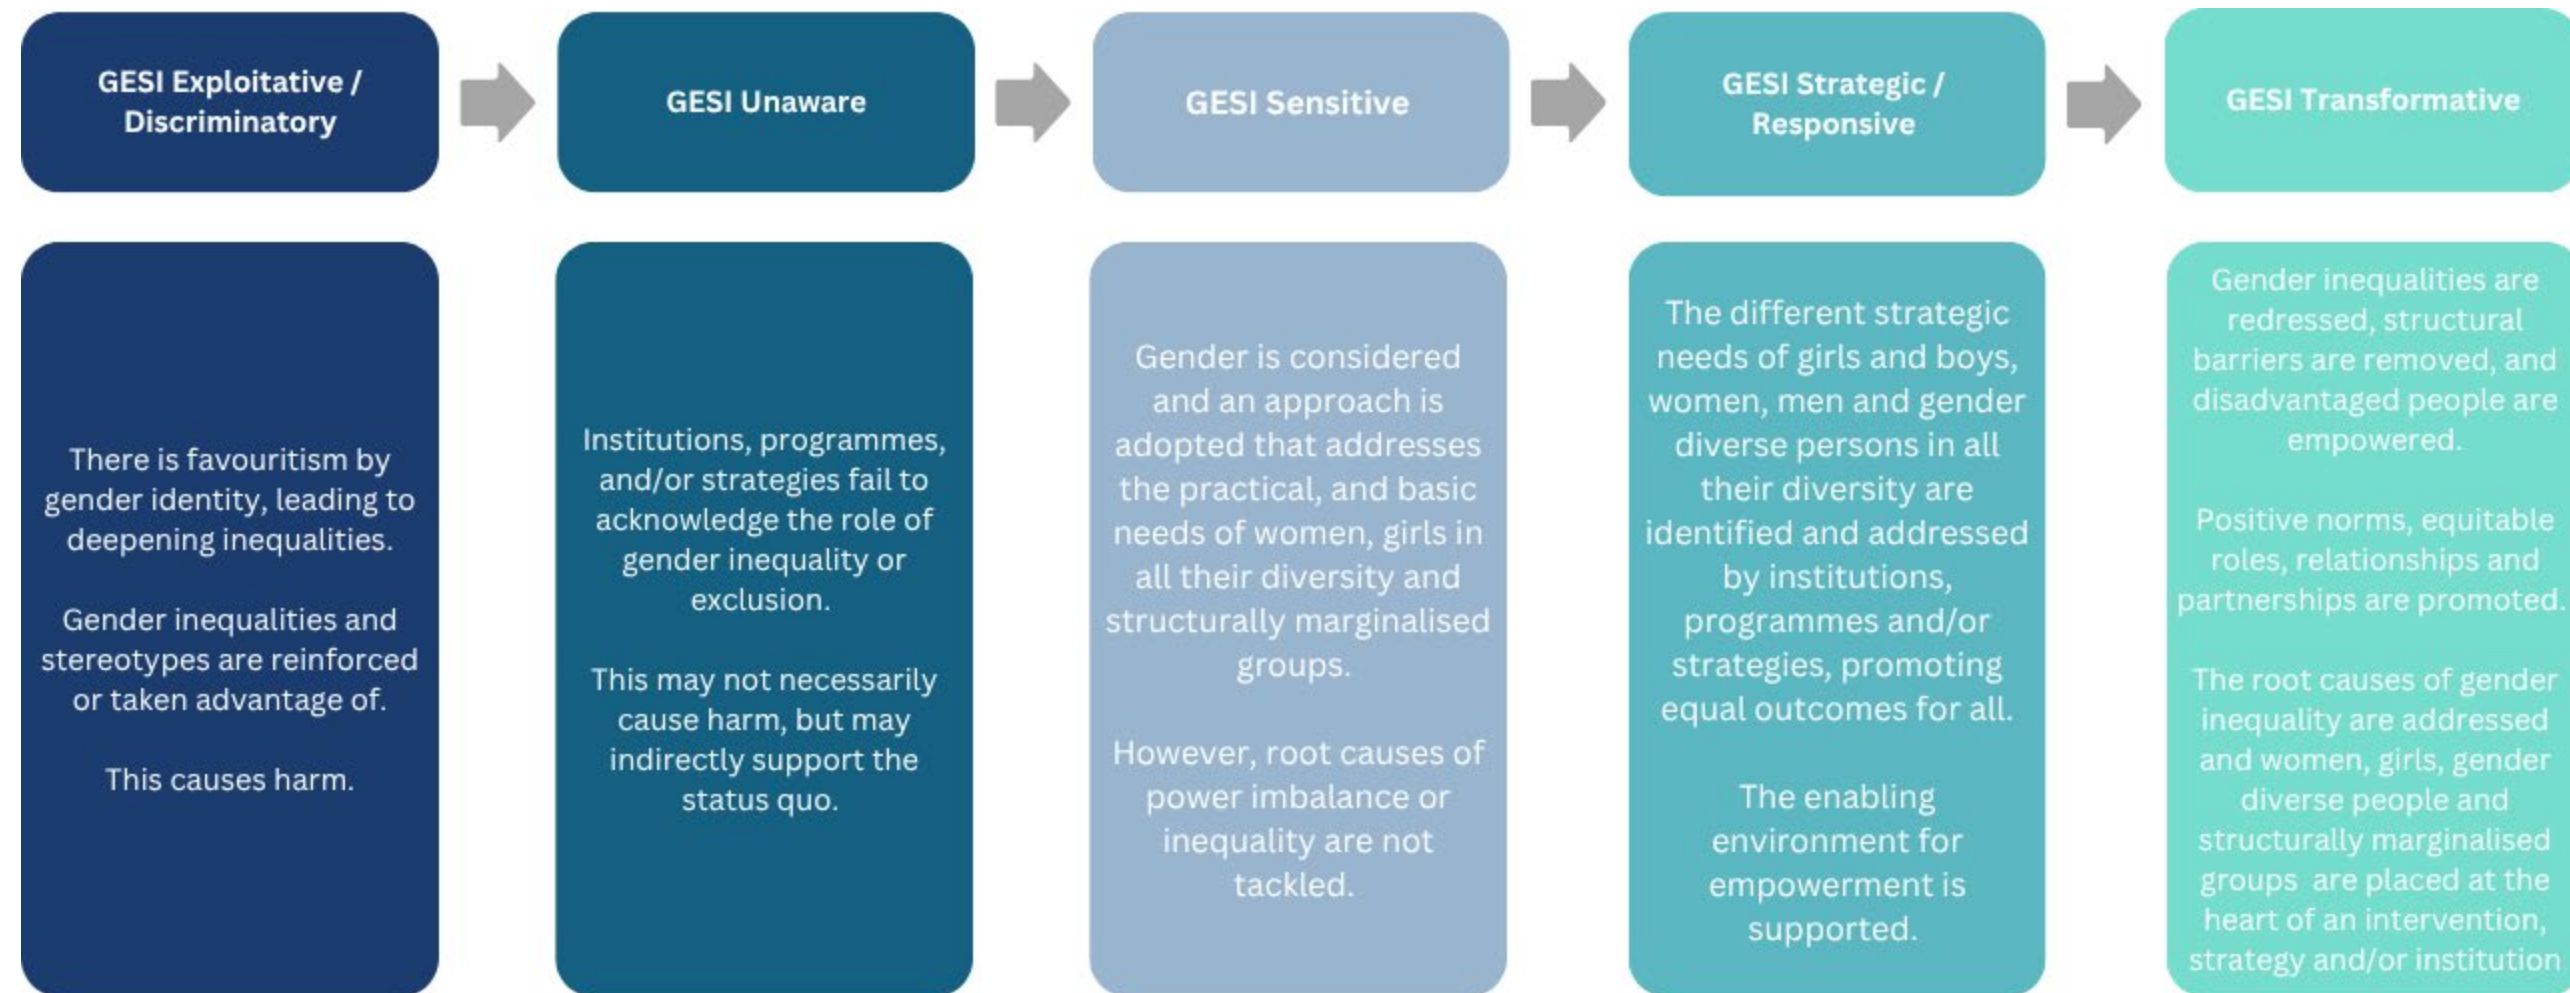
GESI Exploitative / Discriminatory

GESI Unaware

GESI Sensitive

GESI Strategic / Responsive

GESI Transformative

There is favouritism by gender identity, leading to deepening inequalities.

Gender inequalities and stereotypes are reinforced or taken advantage of.

This causes harm.

Institutions, programmes, and/or strategies fail to acknowledge the role of gender inequality or exclusion.

This may not necessarily cause harm, but may indirectly support the status quo.

Gender is considered and an approach is adopted that addresses the practical, and basic needs of women, girls in all their diversity and structurally marginalised groups.

However, root causes of power imbalance or inequality are not tackled.

The different strategic needs of girls and boys, women, men and gender diverse persons in all their diversity are identified and addressed by institutions, programmes and/or strategies, promoting equal outcomes for all.

The enabling environment for empowerment is supported.

Gender inequalities are redressed, structural barriers are removed, and disadvantaged people are empowered.

Positive norms, equitable roles, relationships and partnerships are promoted.

The root causes of gender inequality are addressed and women, girls, gender diverse people and structurally marginalised groups are placed at the heart of an intervention, strategy and/or institution